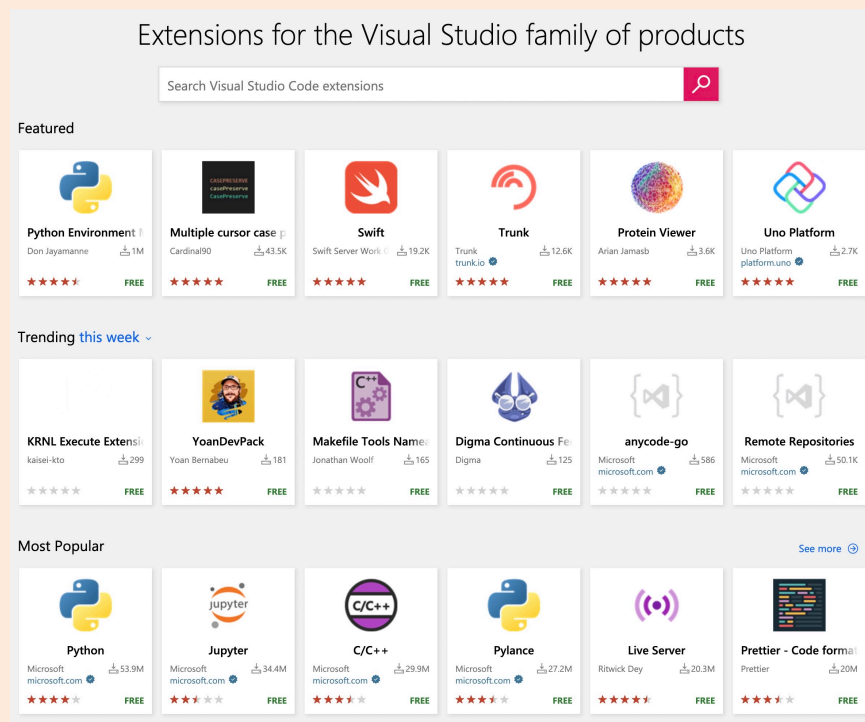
Extensions for the Visual Studio family of products

Search Visual Studio Code extensions

Featured

Python Environment M
Don Jayamanne 1M
FREE

CASEPRESERVE casePreserve CasePreserve
Multiple cursor case p
Cardinal90 43.5K
FREE

Swift
Swift Server Work G 19.2K
FREE

Trunk
Trunk 12.6K
trunk.io
FREE

Protein Viewer
Arian Jamasb 3.6K
FREE

Uno Platform
Uno Platform 2.7K
platform.uno
FREE

Trending this week

KRNL Execute Extensi
kaisei-kto 299
FREE

YoanDevPack
Yoan Bernabeu 181
FREE

Makefile Tools Name
Jonathan Woolf 165
FREE

Digma Continuous Fe
Digma 125
FREE

anycode-go
Microsoft 586
microsoft.com
FREE

Remote Repositories
Microsoft 50.1K
microsoft.com
FREE

Most Popular

See more

Python
Microsoft 53.9M
microsoft.com
FREE

jupyter
Jupyter
Microsoft 34.4M
microsoft.com
FREE

C/C++
C/C++
Microsoft 29.9M
microsoft.com
FREE

Pylance
Microsoft 27.2M
microsoft.com
FREE

Live Server
Ritwick Dey 20.3M
FREE

Prettier - Code format
Prettier 20M
FREE